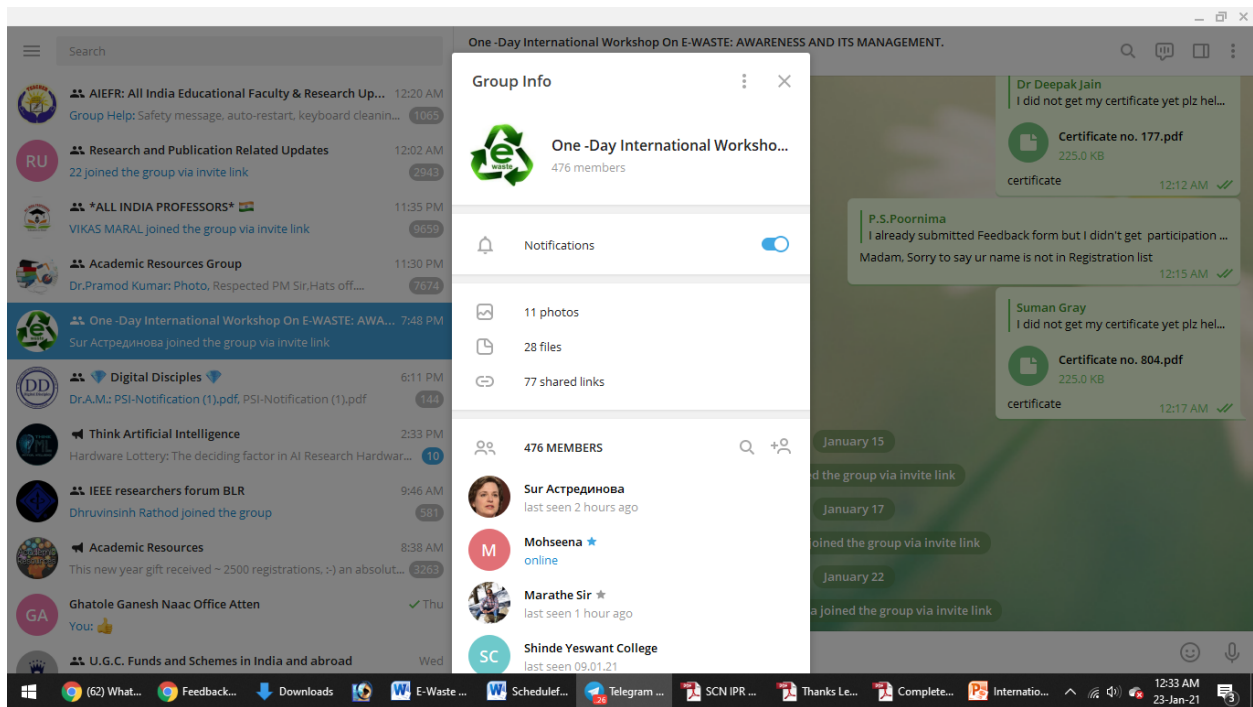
Search

AIEFR: All India Educational Faculty & Research Up... 12:20 AM
Group Help: Safety message, auto-restart, keyboard cleanin... 1065

RU
Research and Publication Related Updates 12:02 AM
22 joined the group via invite link 2943

*ALL INDIA PROFESSORS* 🇮🇳 11:35 PM
VIKAS MARAL joined the group via invite link 9659

Academic Resources Group 11:30 PM
Dr.Pramod Kumar: Photo, Respected PM Sir,Hats off.... 7674

One -Day International Workshop On E-WASTE: AWA... 7:48 PM
Sur Астрединова joined the group via invite link

Digital Disciples 6:11 PM
Dr.A.M.: PSI-Notification (1).pdf, PSI-Notification (1).pdf 144

Think Artificial Intelligence 2:33 PM
Hardware Lottery: The deciding factor in AI Research Hardwar... 10

IEEE researchers forum BLR 9:46 AM
Dhruvinsinh Rathod joined the group 581

Academic Resources 8:38 AM
This new year gift received ~ 2500 registrations, :-) an absolut... 3263

GA
Ghatole Ganesh Naac Office Atten Thu
You: 👍

U.G.C. Funds and Schemes in India and abroad Wed

One -Day International Workshop On E-WASTE: AWARENESS AND ITS MANAGEMENT.

Group Info

One -Day International Worksho...
476 members

Notifications

11 photos
28 files
77 shared links

476 MEMBERS

Sur Астрединова
last seen 2 hours ago

M
Mohseena
online

Marathe Sir
last seen 1 hour ago

SC
Shinde Yeswant College
last seen 09.01.21

Dr Deepak Jain
I did not get my certificate yet plz hel...
Certificate no. 177.pdf
225.0 KB
certificate 12:12 AM

P.S.Poornima
I already submitted Feedback form but I didn't get participation ...
Madam, Sorry to say ur name is not in Registration list 12:15 AM

Suman Gray
I did not get my certificate yet plz hel...
Certificate no. 804.pdf
225.0 KB
certificate 12:17 AM

January 15
d the group via invite link
January 17
joined the group via invite link
January 22
a joined the group via invite link

(62) What... Feedback... Downloads E-Waste ... Schedulef... Telegram ... 26 SCN IPR ... Thanks Le... Complete... Internatio... 12:33 AM 23-Jan-21 3